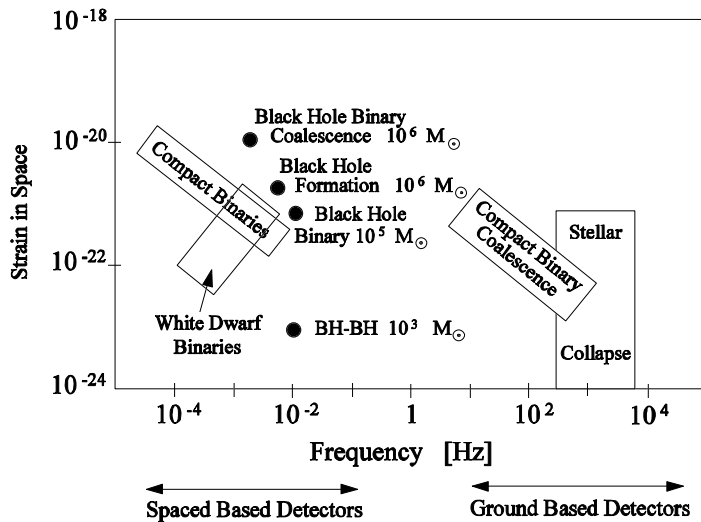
$10^{-18}$

$10^{-20}$

$10^{-22}$

$10^{-24}$

Strain in Space

Black Hole Binary Coalescence $10^6$ $M_\odot$

Black Hole Formation $10^6$ $M_\odot$

Black Hole Binary $10^5$ $M_\odot$

Compact Binaries

White Dwarf Binaries

BH-BH $10^3$ $M_\odot$

Compact Binary Coalescence

Stellar

Collapse

$10^{-4}$ $10^{-2}$ 1 $10^2$ $10^4$

Frequency [Hz]

Spaced Based Detectors

Ground Based Detectors